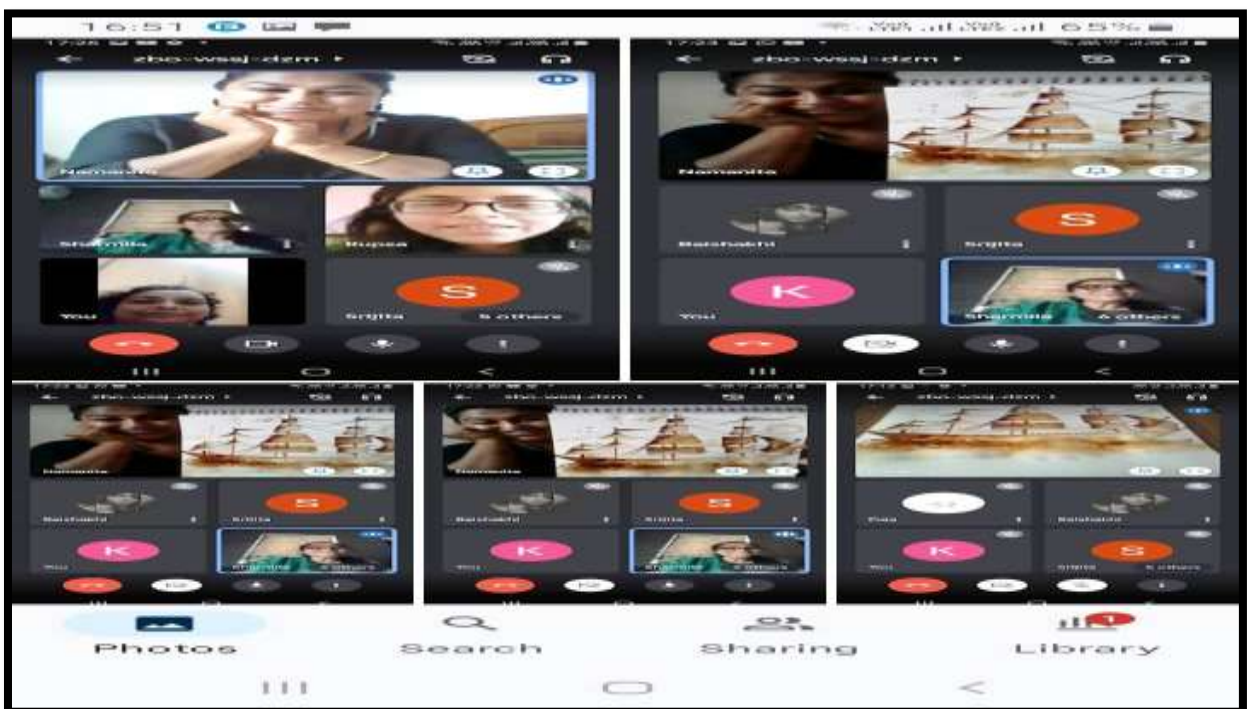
16:51

65%

zbo-wssj-dzm

Namarita

Sharmila

Rupsa

You

Srijita

5 others

S

zbo-wssj-dzm

Namarita

Baishakhi

Srijita

S

K

You

Sharmila

4 others

zbo-wssj-dzm

Namarita

Baishakhi

Srijita

S

K

You

Sharmila

4 others

zbo-wssj-dzm

Namarita

Baishakhi

Srijita

S

K

You

Sharmila

4 others

zbo-wssj-dzm

Baishakhi

K

You

Srijita

S

5 others

Photos

Search

Sharing

Library